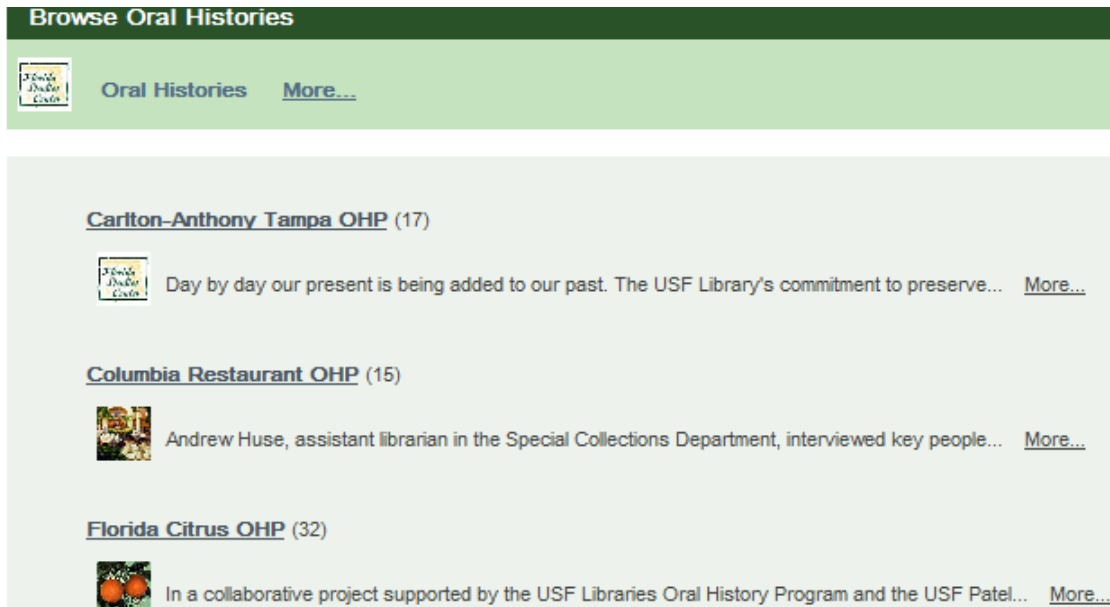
Browse Oral Histories

Florida Studies Center

Oral Histories More...

Carlton-Anthony Tampa OHP (17)

Florida Studies Center

Day by day our present is being added to our past. The USF Library's commitment to preserve... More...

Columbia Restaurant OHP (15)

Andrew Huse, assistant librarian in the Special Collections Department, interviewed key people... More...

Florida Citrus OHP (32)

In a collaborative project supported by the USF Libraries Oral History Program and the USF Patel... More...